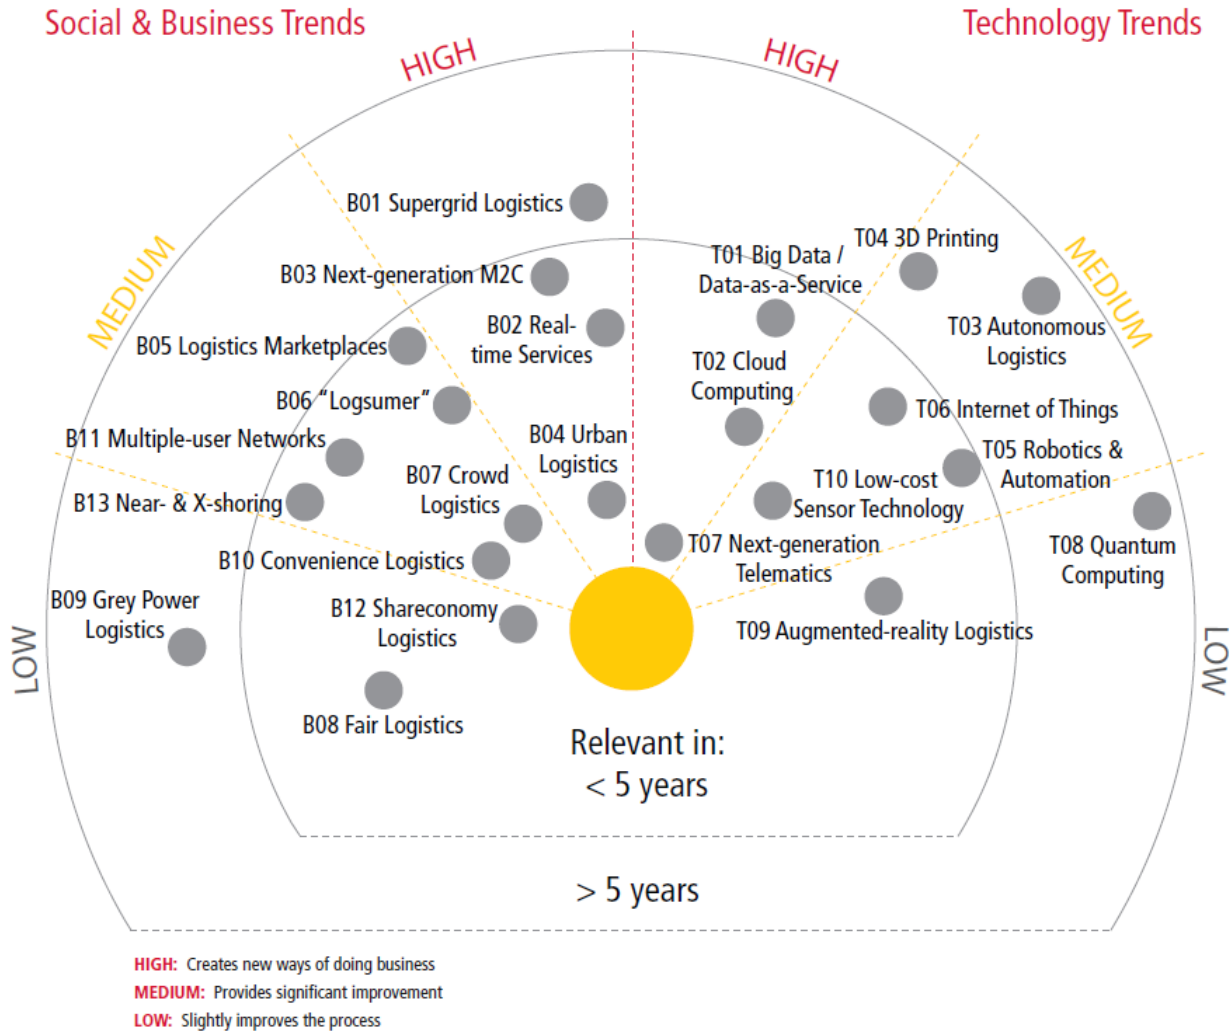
Social & Business Trends

Technology Trends

HIGH

HIGH

MEDIUM

MEDIUM

LOW

LOW

B01 Supergrid Logistics

B03 Next-generation M2C

B02 Real-time Services

B05 Logistics Marketplaces

B06 "Logsumer"

B11 Multiple-user Networks

B04 Urban Logistics

B07 Crowd Logistics

B13 Near- & X-shoring

B10 Convenience Logistics

B09 Grey Power Logistics

B12 Shareconomy Logistics

B08 Fair Logistics

T01 Big Data / Data-as-a-Service

T04 3D Printing

T03 Autonomous Logistics

T02 Cloud Computing

T06 Internet of Things

T05 Robotics & Automation

T10 Low-cost Sensor Technology

T08 Quantum Computing

T07 Next-generation Telematics

T09 Augmented-reality Logistics

Relevant in:
< 5 years

> 5 years

HIGH: Creates new ways of doing business
MEDIUM: Provides significant improvement
LOW: Slightly improves the process